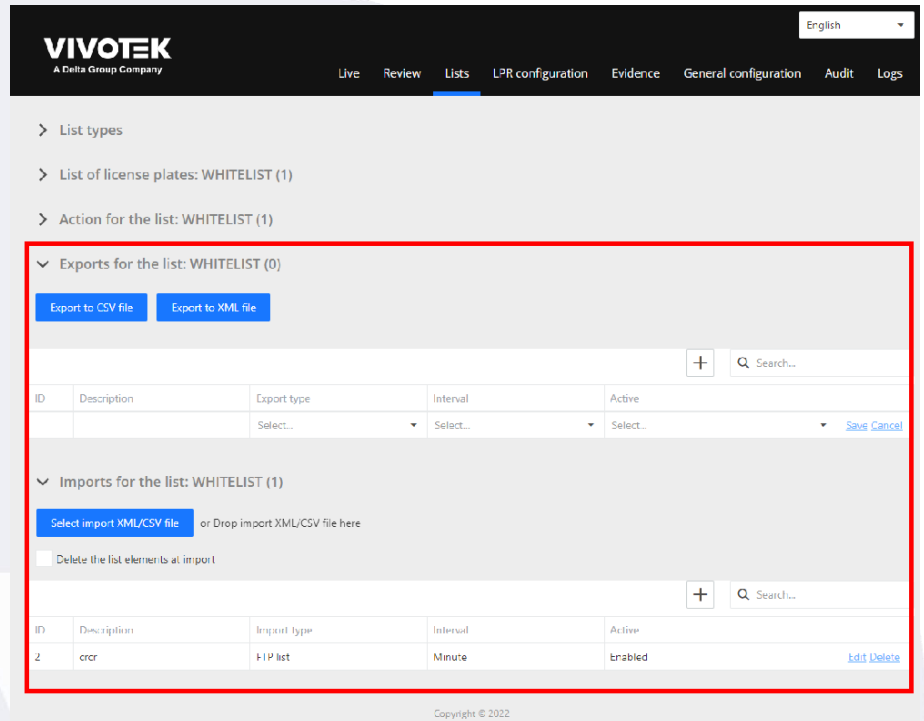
English

VIVOTEK
A Delta Group Company

Live Review Lists LPR configuration Evidence General configuration Audit Logs

List types

List of license plates: WHITELIST (1)

Action for the list: WHITELIST (1)

Exports for the list: WHITELIST (0)

Export to CSV file Export to XML file

+ Search...

| ID | Description | Export type | Interval | Active | |
|---|---|---|---|---|---|
| | | Select... | Select... | Select... | Save Cancel |

Imports for the list: WHITELIST (1)

Select import XML/CSV file or Drop import XML/CSV file here

Delete the list elements at import

+ Search...

| ID | Description | Import type | Interval | Active | |
|---|---|---|---|---|---|
| 2 | crcr | FTP list | Minute | Enabled | Edit Delete |

Copyright © 2022